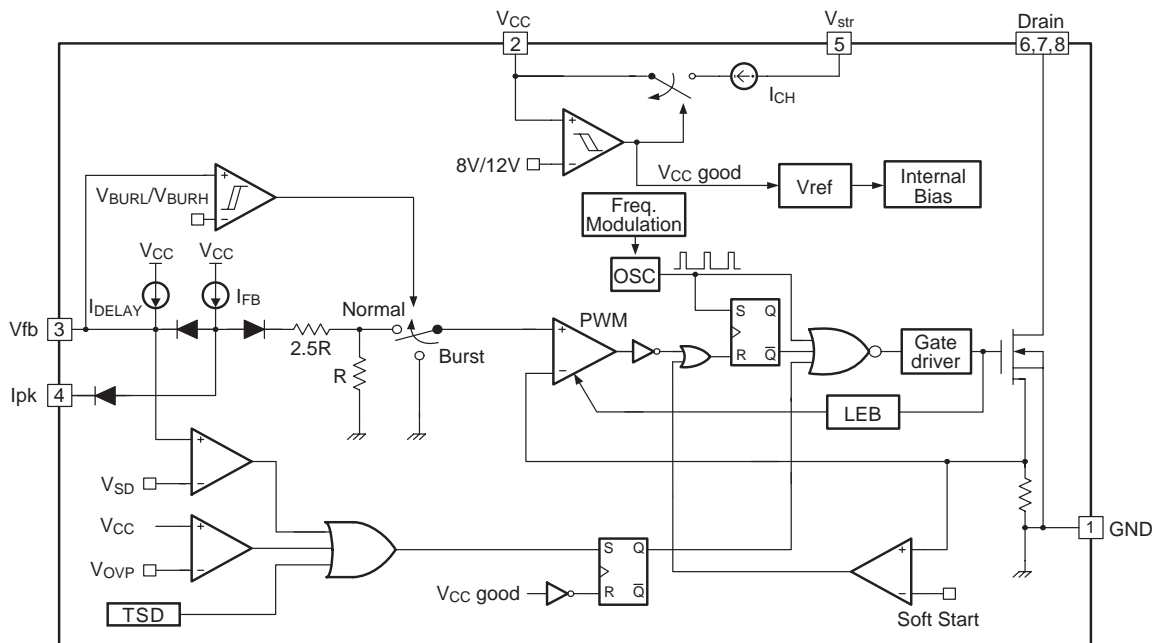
$V_{CC}$
2
$V_{str}$
5
Drain
6,7,8
$I_{CH}$
+
−
8V/12V
$V_{CC}$ good
Vref
Internal Bias
$V_{BURL}/V_{BURH}$
+
−
Freq. Modulation
OSC
$V_{CC}$
$V_{CC}$
$I_{DELAY}$
$I_{FB}$
Vfb
3
2.5R
Normal
Burst
R
PWM
+
−
S
Q
R
$\overline{Q}$
Gate driver
Ipk
4
LEB
$V_{SD}$
+
−
$V_{CC}$
+
−
$V_{OVP}$
S
Q
R
$\overline{Q}$
1
GND
+
−
$V_{CC}$ good
TSD
Soft Start